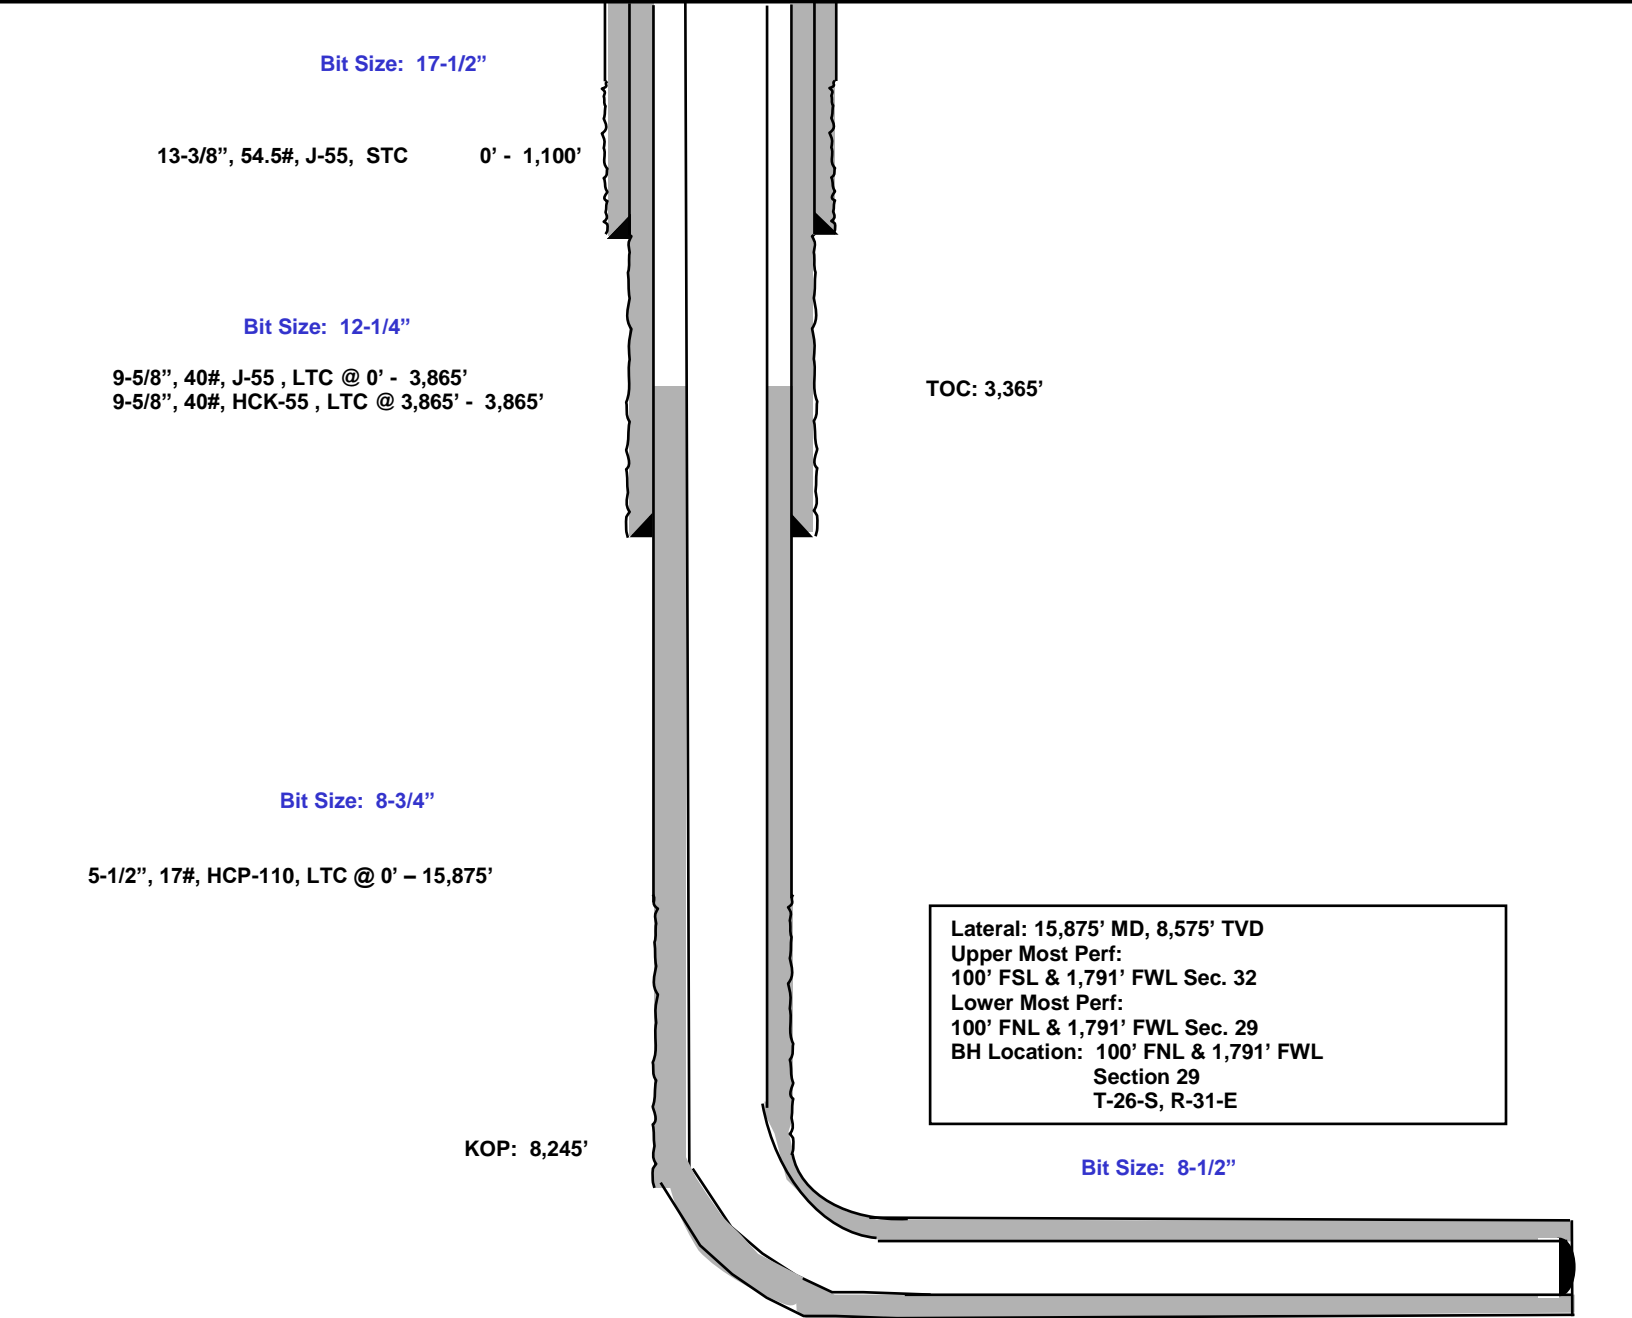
Bit Size: 17-1/2”

13-3/8”, 54.5#, J-55, STC 0’ - 1,100’

Bit Size: 12-1/4”

9-5/8”, 40#, J-55 , LTC @ 0’ - 3,865’
9-5/8”, 40#, HCK-55 , LTC @ 3,865’ - 3,865’

TOC: 3,365’

Bit Size: 8-3/4”

5-1/2”, 17#, HCP-110, LTC @ 0’ – 15,875’

Lateral: 15,875’ MD, 8,575’ TVD
Upper Most Perf:
100’ FSL & 1,791’ FWL Sec. 32
Lower Most Perf:
100’ FNL & 1,791’ FWL Sec. 29
BH Location: 100’ FNL & 1,791’ FWL
Section 29
T-26-S, R-31-E

KOP: 8,245’

Bit Size: 8-1/2”